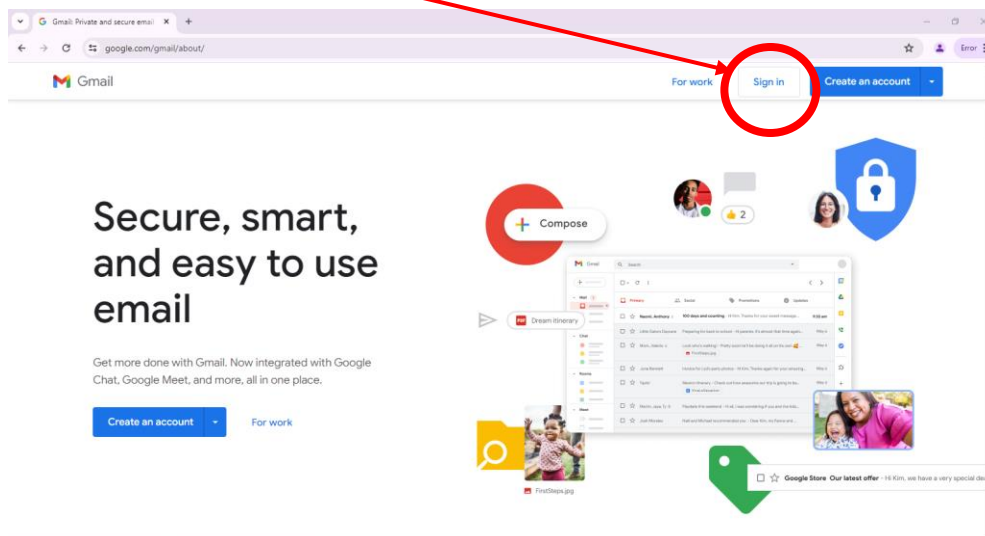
Gmail: Private and secure email ×

google.com/gmail/about/

Error

Gmail

For work

Sign in

Create an account

Secure, smart, and easy to use email

Get more done with Gmail. Now integrated with Google Chat, Google Meet, and more, all in one place.

Create an account

For work

Compose

2

Gmail

Search

Primary

Social

Promotions

Updates

Dream itinerary

FirstSteps.jpg

Google Store Our latest offer - Hi Kim, we have a very special de